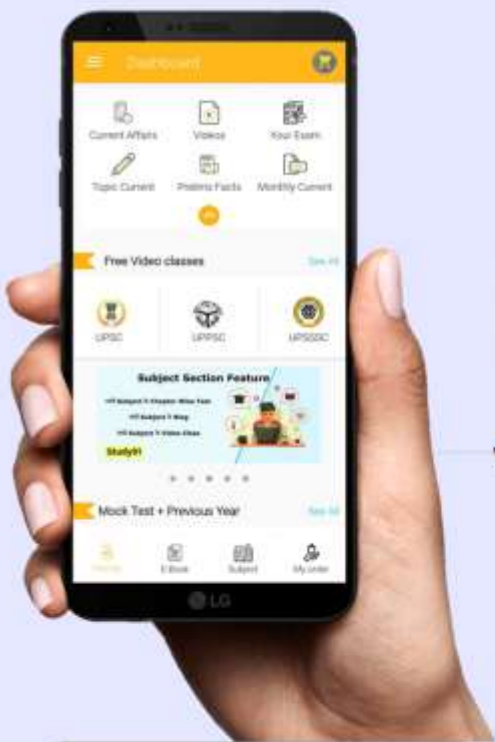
Dashboard

Current Affairs
Videos
Your Exam
Topic Current
Prelims Facts
Monthly Current

Free Video classes
See All

UPSC
UPPSC
UPSSSC

Subject Section Feature
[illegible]
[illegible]
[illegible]
Study91

Mock Test + Previous Year
See All

Home
E-Book
Subject
My order

LG